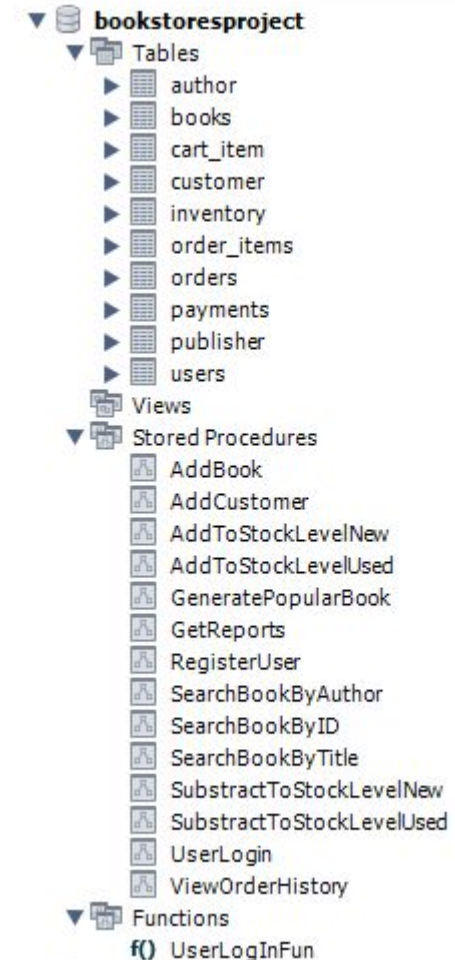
bookstoresproject
Tables
author
books
cart_item
customer
inventory
order_items
orders
payments
publisher
users
Views
Stored Procedures
AddBook
AddCustomer
AddToStockLevelNew
AddToStockLevelUsed
GeneratePopularBook
GetReports
RegisterUser
SearchBookByAuthor
SearchBookByID
SearchBookByTitle
SubstractToStockLevelNew
SubstractToStockLevelUsed
UserLogin
ViewOrderHistory
Functions
f() UserLogInFun